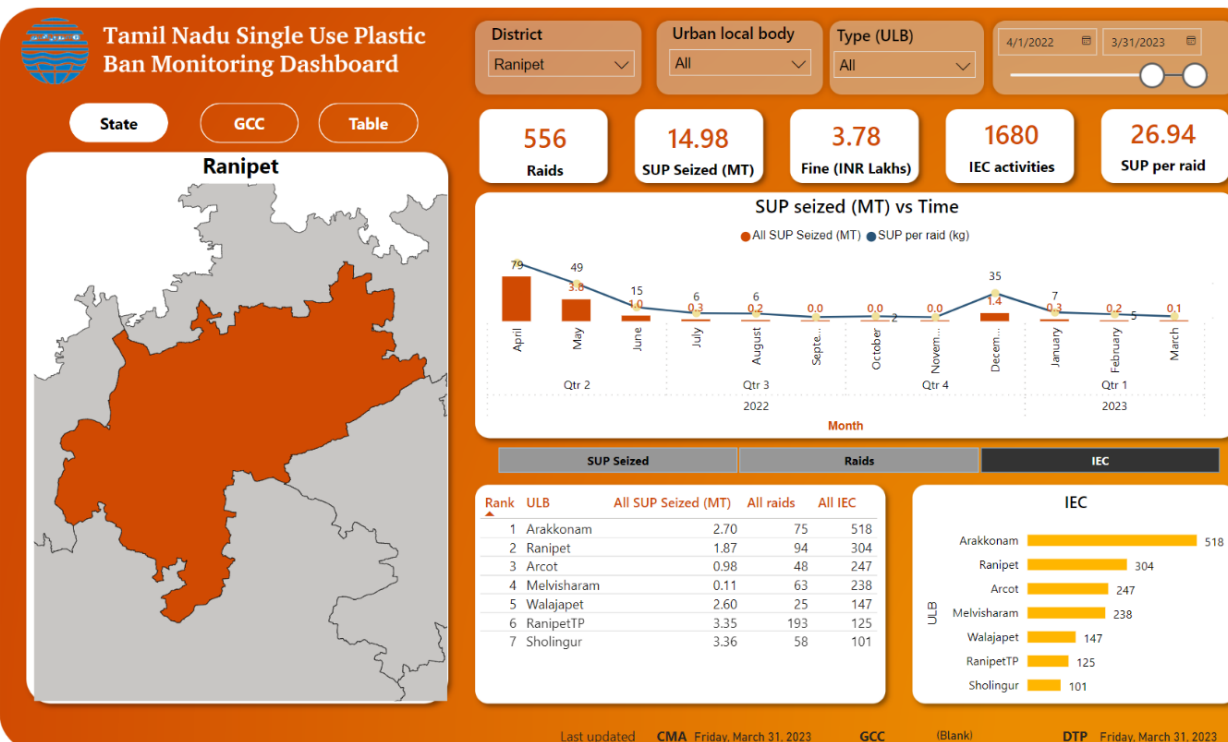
Tamil Nadu Single Use Plastic Ban Monitoring Dashboard

State GCC Table

District
Ranipet

Urban local body
All

Type (ULB)
All

4/1/2022 3/31/2023

556
Raids

14.98
SUP Seized (MT)

3.78
Fine (INR Lakhs)

1680
IEC activities

26.94
SUP per raid

Ranipet

SUP seized (MT) vs Time

All SUP Seized (MT) SUP per raid (kg)

79 49 15 6 6 2 35 7 5
3.8 1.0 0.3 0.2 0.0 0.0 0.0 1.4 0.3 0.2 0.1

April May June July August Septe... October Novem... Decem... January February March
Qtr 2 Qtr 3 Qtr 4 Qtr 1
2022 2023
Month

SUP Seized Raids IEC

| Rank | ULB | All SUP Seized (MT) | All raids | All IEC |
|---|---|---|---|---|
| 1 | Arakkonam | 2.70 | 75 | 518 |
| 2 | Ranipet | 1.87 | 94 | 304 |
| 3 | Arcot | 0.98 | 48 | 247 |
| 4 | Melvisharam | 0.11 | 63 | 238 |
| 5 | Walajapet | 2.60 | 25 | 147 |
| 6 | RanipetTP | 3.35 | 193 | 125 |
| 7 | Sholingur | 3.36 | 58 | 101 |

IEC
ULB
Arakkonam 518
Ranipet 304
Arcot 247
Melvisharam 238
Walajapet 147
RanipetTP 125
Sholingur 101

Last updated CMA Friday, March 31, 2023 GCC (Blank) DTP Friday, March 31, 2023